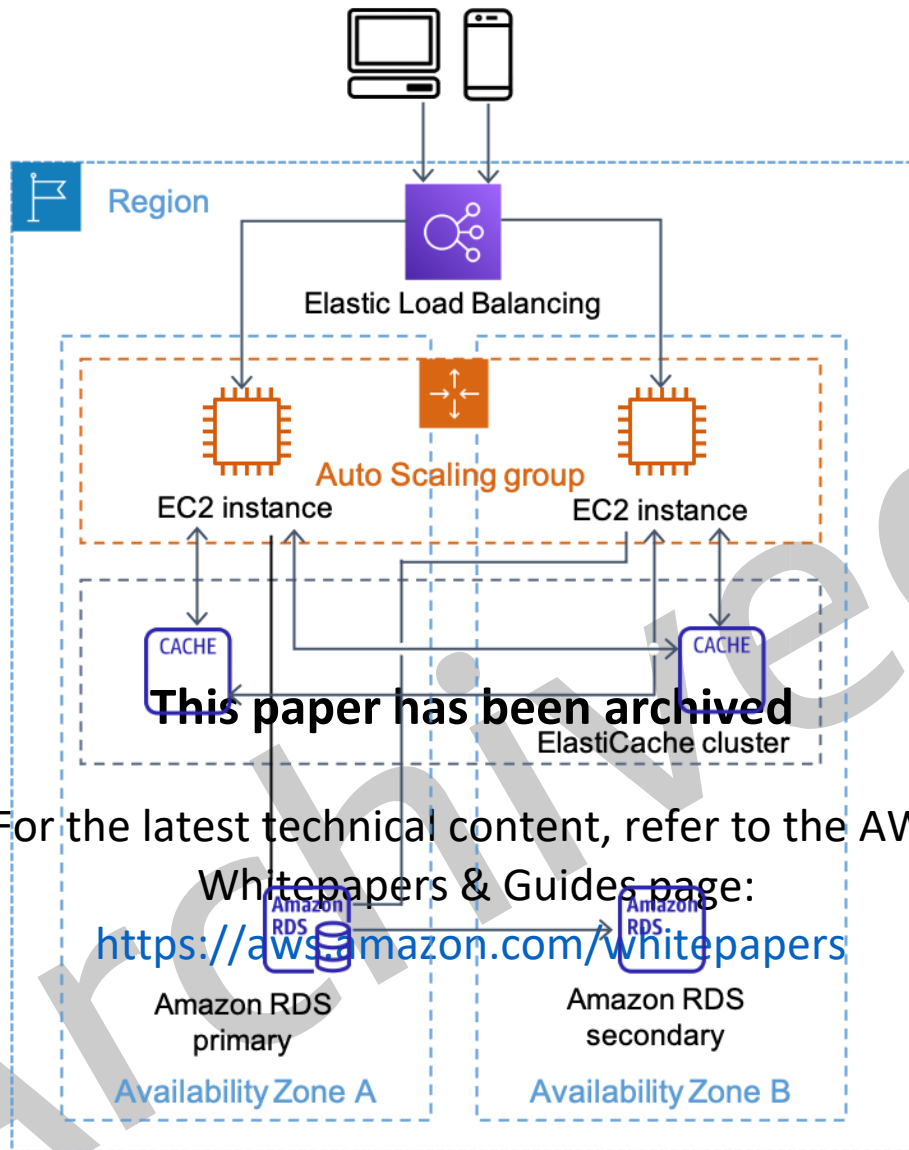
Region

Elastic Load Balancing

Auto Scaling group

EC2 instance

EC2 instance

CACHE

CACHE

This paper has been archived

ElastiCache cluster

For the latest technical content, refer to the AW

Whitepapers & Guides page:

https://aws.amazon.com/whitepapers

Amazon RDS

Amazon RDS

Amazon RDS primary

Amazon RDS secondary

Availability Zone A

Availability Zone B

Archived